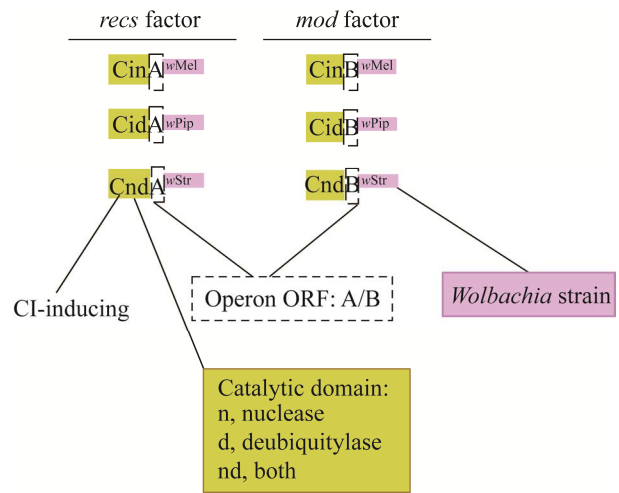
recs factor

mod factor

CinA$^{wMel}$

CinB$^{wMel}$

CidA$^{wPip}$

CidB$^{wPip}$

CndA$^{wStr}$

CndB$^{wStr}$

CI-inducing

Operon ORF: A/B

Wolbachia strain

Catalytic domain:
n, nuclease
d, deubiquitylase
nd, both